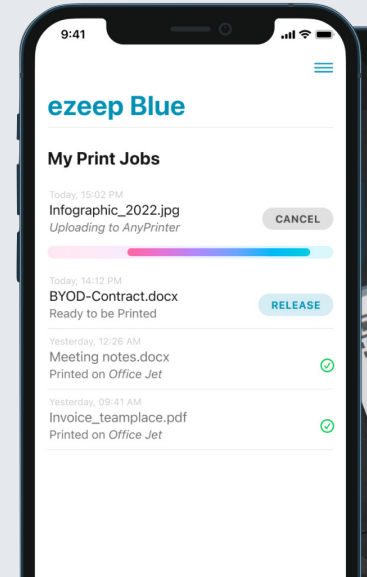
9:41

ezeep Blue

My Print Jobs

Today, 15:02 PM
Infographic_2022.jpg
Uploading to AnyPrinter
CANCEL

Today, 14:12 PM
BYOD-Contract.docx
Ready to be Printed
RELEASE

Yesterday, 12:26 AM
Meeting notes.docx
Printed on Office Jet

Yesterday, 09:41 AM
Invoice_teamplace.pdf
Printed on Office Jet